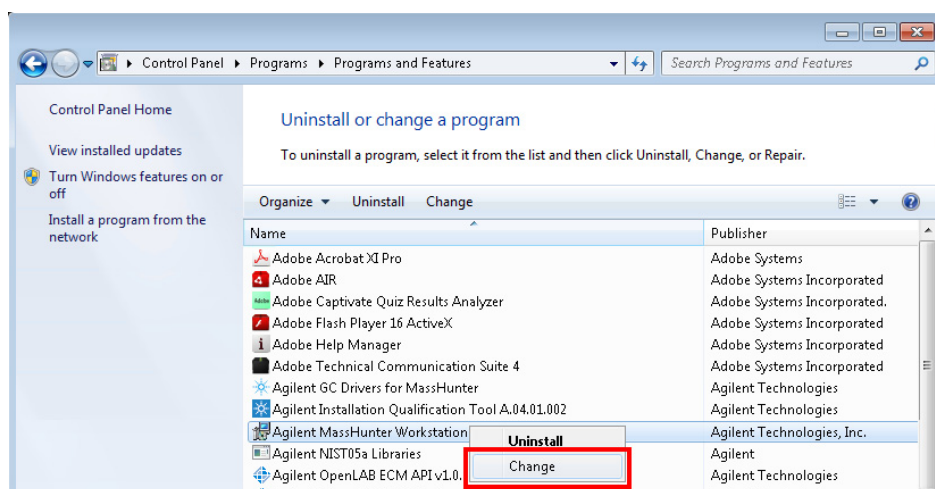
Control Panel ▸ Programs ▸ Programs and Features

Search Programs and Features

Control Panel Home

View installed updates

Turn Windows features on or off

Install a program from the network

Uninstall or change a program

To uninstall a program, select it from the list and then click Uninstall, Change, or Repair.

Organize ▾ Uninstall Change

| Name | Publisher |
|---|---|
| Adobe Acrobat XI Pro | Adobe Systems |
| Adobe AIR | Adobe Systems Incorporated |
| Adobe Captivate Quiz Results Analyzer | Adobe Systems Incorporated. |
| Adobe Flash Player 16 ActiveX | Adobe Systems Incorporated |
| Adobe Help Manager | Adobe Systems Incorporated |
| Adobe Technical Communication Suite 4 | Adobe Systems Incorporated |
| Agilent GC Drivers for MassHunter | Agilent Technologies |
| Agilent Installation Qualification Tool A.04.01.002 | Agilent Technologies |
| Agilent MassHunter Workstation | Agilent Technologies, Inc. |
| Agilent NIST05a Libraries | Agilent |
| Agilent OpenLAB ECM API v1.0. | Agilent Technologies |

Uninstall

Change